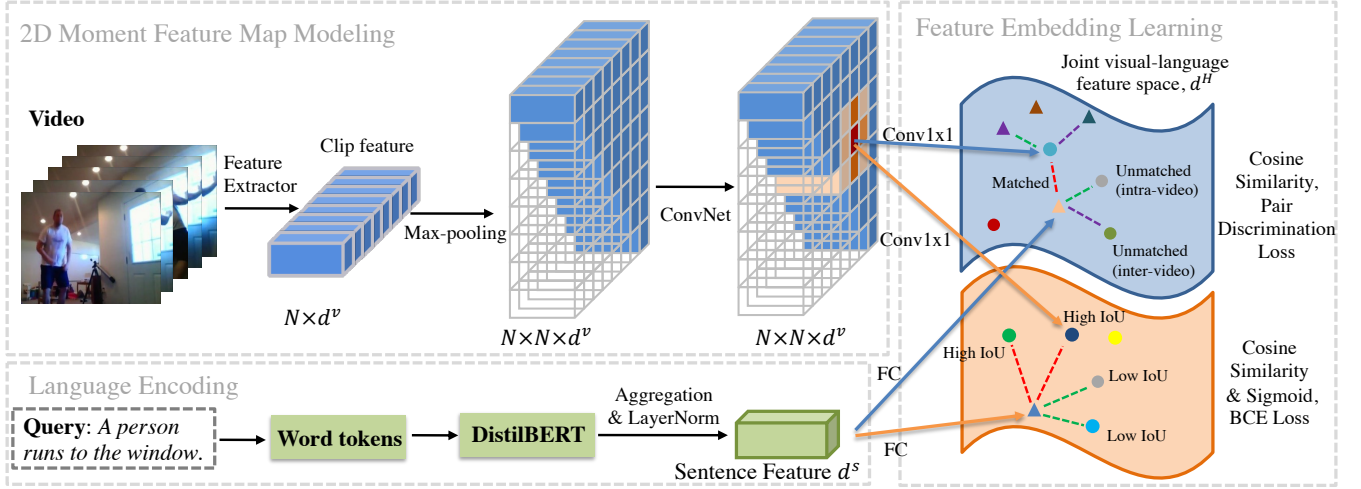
2D Moment Feature Map Modeling

Feature Embedding Learning

Video

Feature Extractor

Clip feature

$N \times d^v$

Max-pooling

$N \times N \times d^v$

ConvNet

$N \times N \times d^v$

Conv1x1

Conv1x1

Joint visual-language feature space, $d^H$

Matched

Unmatched (intra-video)

Unmatched (inter-video)

Cosine Similarity, Pair Discrimination Loss

High IoU

High IoU

Low IoU

Low IoU

Cosine Similarity & Sigmoid, BCE Loss

FC

FC

Language Encoding

**Query**: *A person runs to the window.*

Word tokens

DistilBERT

Aggregation & LayerNorm

Sentence Feature $d^s$